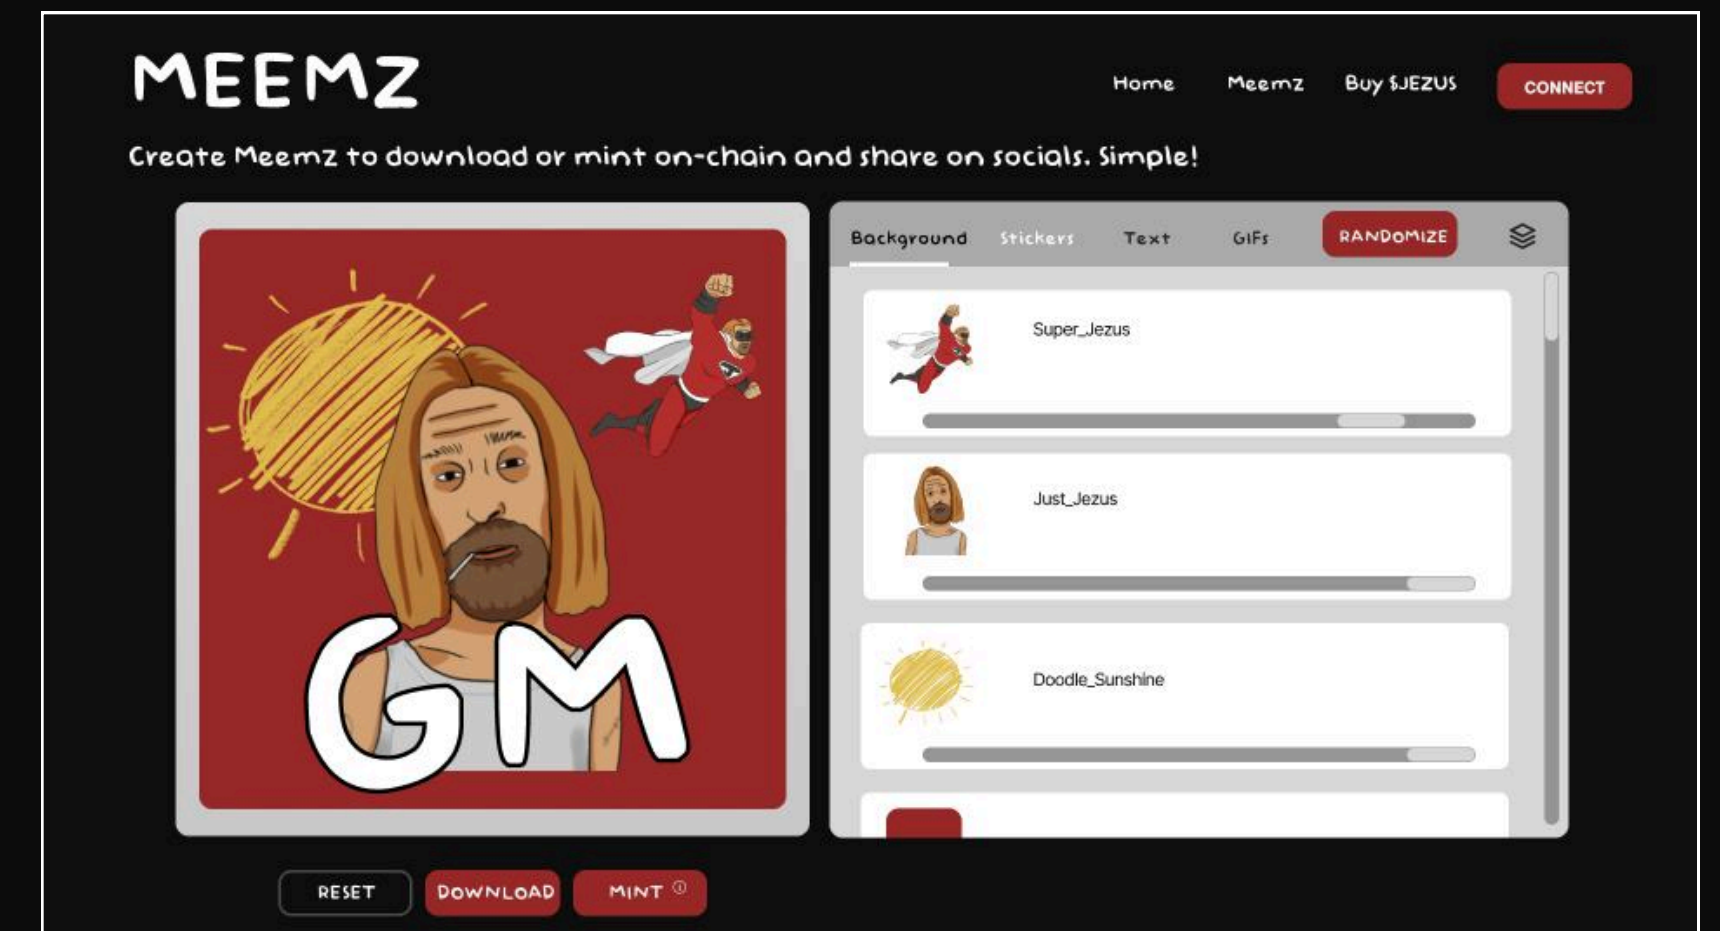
MEEMZ

Home Meemz Buy $JEZUS CONNECT

Create Meemz to download or mint on-chain and share on socials. Simple!

GM

Background Stickers Text GIFs RANDOMIZE

Super_Jezus

Just_Jezus

Doodle_Sunshine

RESET DOWNLOAD MINT ⓘ